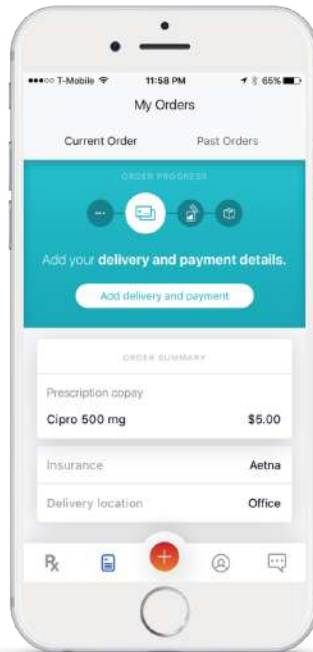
●●●○○ T-Mobile 11:58 PM 65%

My Orders

Current Order

Past Orders

ORDER PROGRESS

Add your delivery and payment details.

Add delivery and payment

ORDER SUMMARY

Prescription copay

Cipro 500 mg

$5.00

Insurance

Aetna

Delivery location

Office

Rx